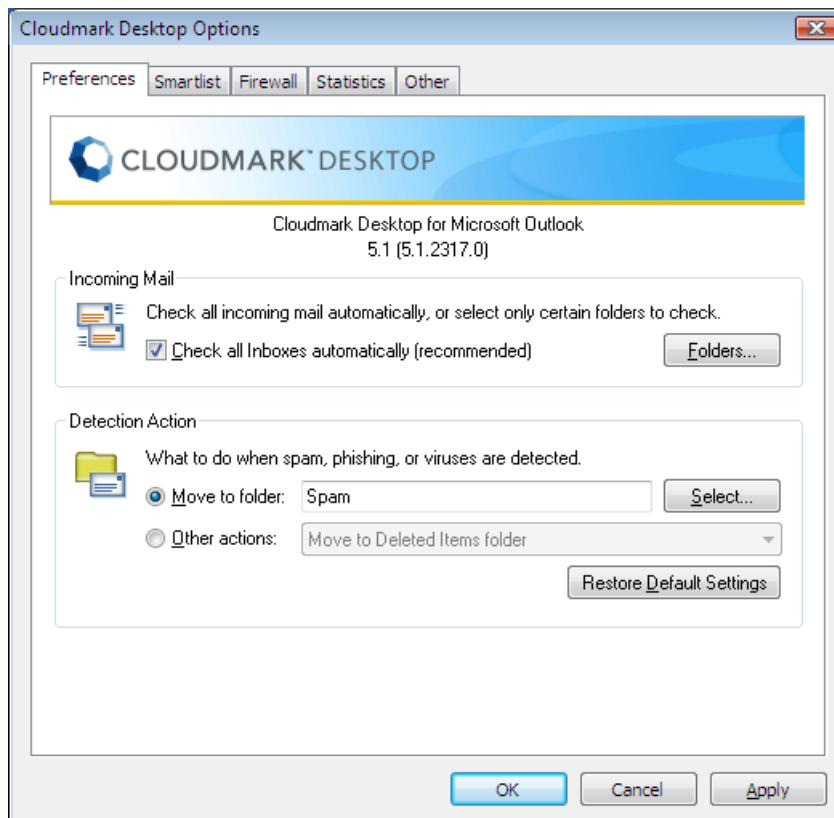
Cloudmark Desktop Options

Preferences | Smartlist | Firewall | Statistics | Other

CLOUDMARK™ DESKTOP

Cloudmark Desktop for Microsoft Outlook
5.1 (5.1.2317.0)

Incoming Mail

Check all incoming mail automatically, or select only certain folders to check.

Check all Inboxes automatically (recommended)

Folders...

Detection Action

What to do when spam, phishing, or viruses are detected.

Move to folder: Spam

Select...

Other actions: Move to Deleted Items folder

Restore Default Settings

OK

Cancel

Apply